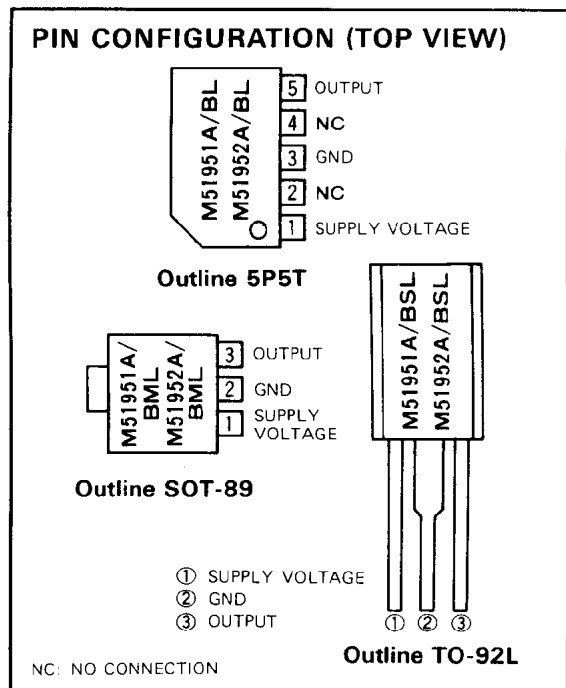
PIN CONFIGURATION (TOP VIEW)

M51951A/BL
M51952A/BL

5 OUTPUT
4 NC
3 GND
2 NC
1 SUPPLY VOLTAGE

Outline 5P5T

M51951A/BML
M51952A/BML

3 OUTPUT
2 GND
1 SUPPLY VOLTAGE

Outline SOT-89

M51951A/BSL
M51952A/BSL

① SUPPLY VOLTAGE
② GND
③ OUTPUT

① ② ③

Outline TO-92L

NC: NO CONNECTION